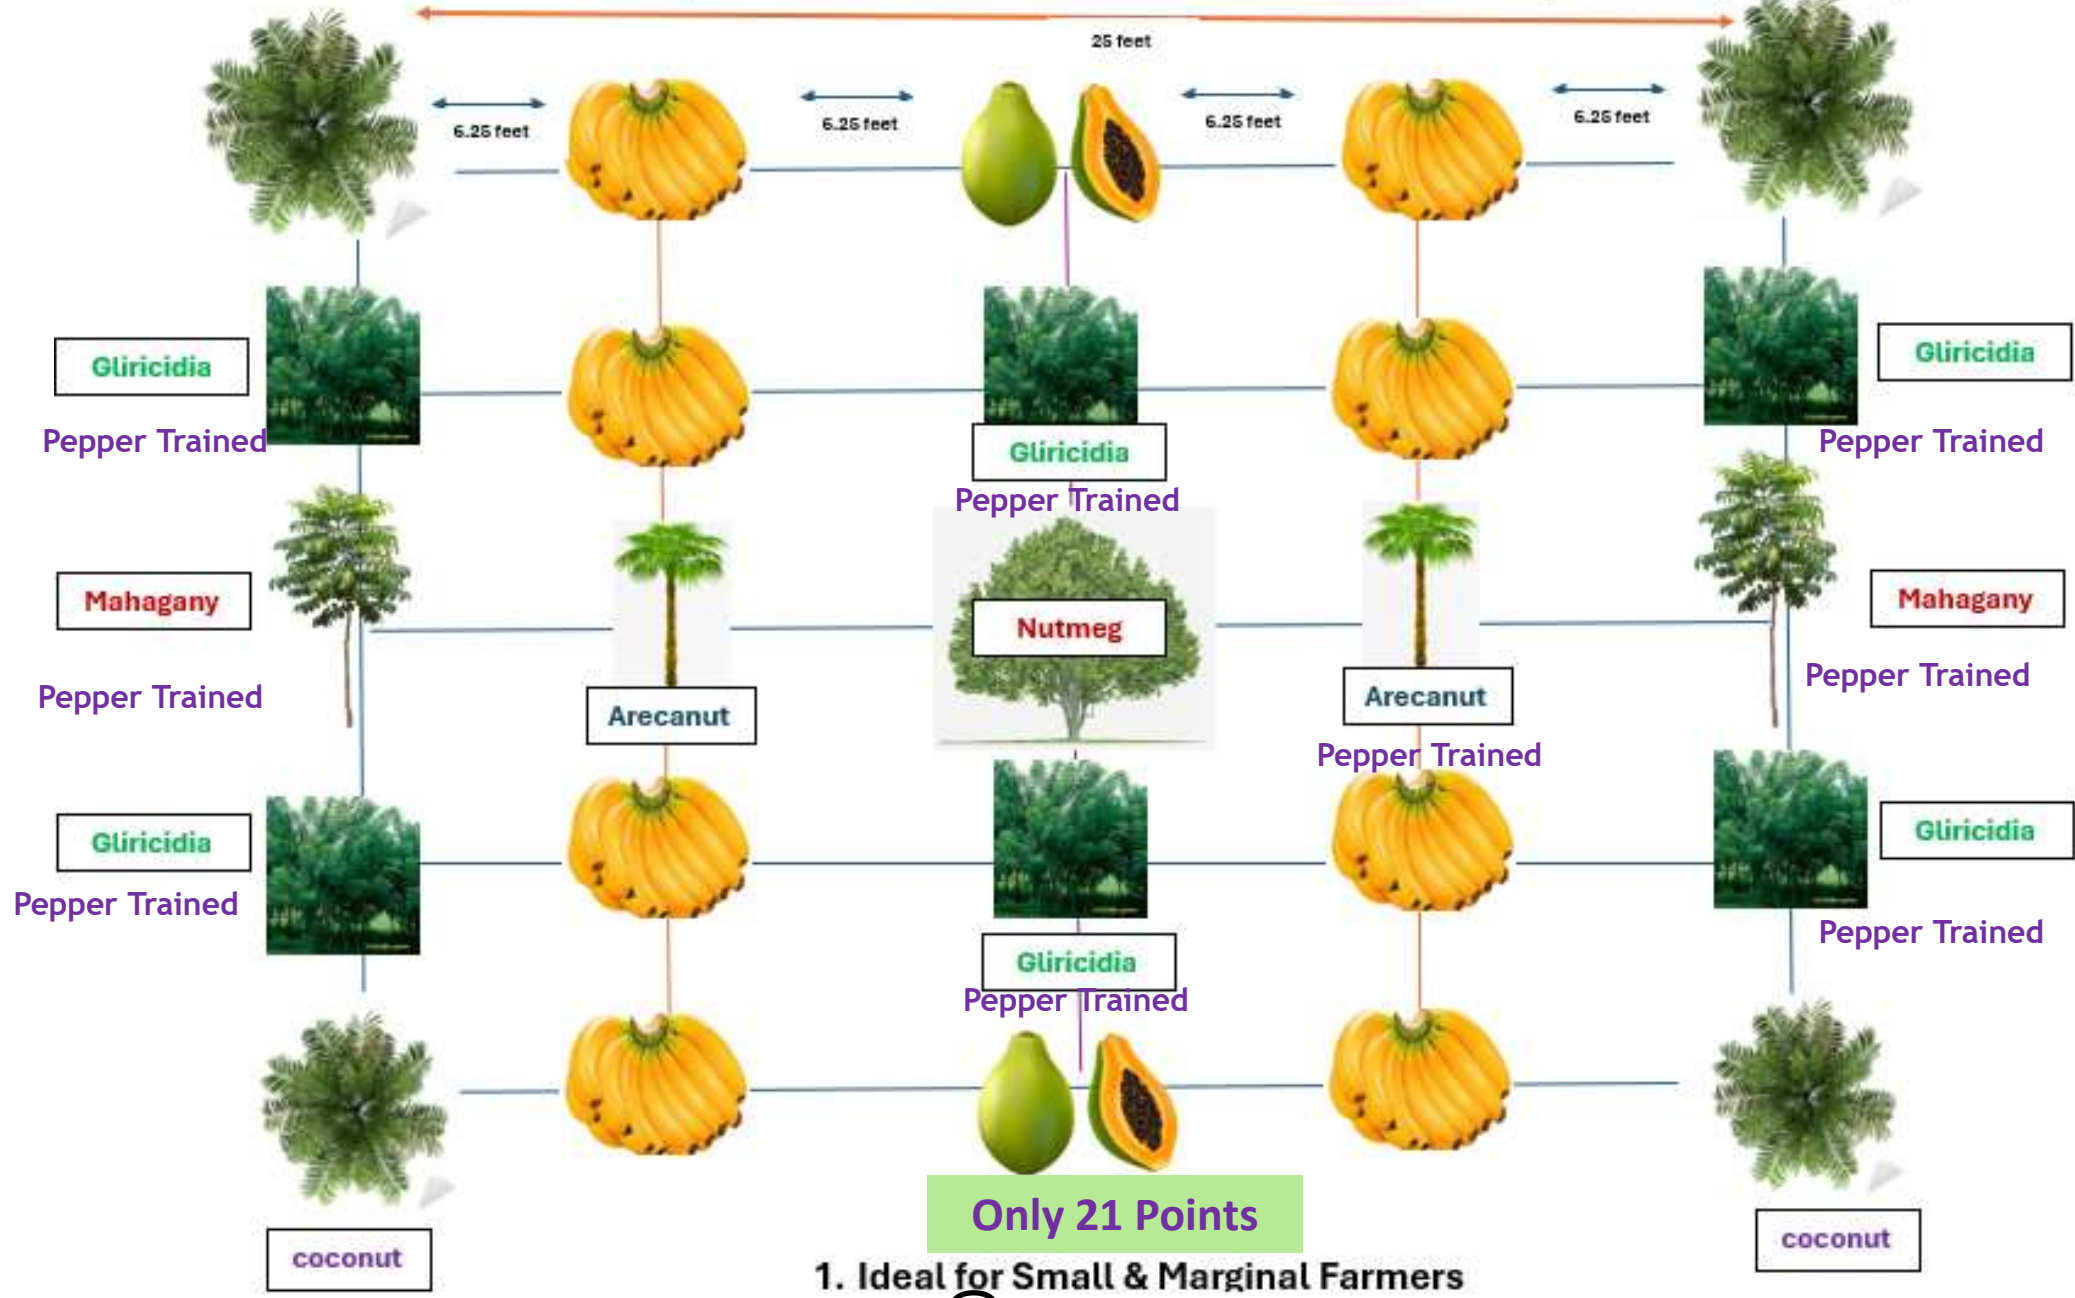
25 feet

6.25 feet

6.25 feet

6.25 feet

6.25 feet

Gliricidia

Pepper Trained

Gliricidia

Pepper Trained

Gliricidia

Pepper Trained

Mahagany

Pepper Trained

Nutmeg

Mahagany

Pepper Trained

Arecanut

Arecanut

Pepper Trained

Gliricidia

Pepper Trained

Gliricidia

Pepper Trained

Gliricidia

Pepper Trained

coconut

Only 21 Points

coconut

1. Ideal for Small & Marginal Farmers